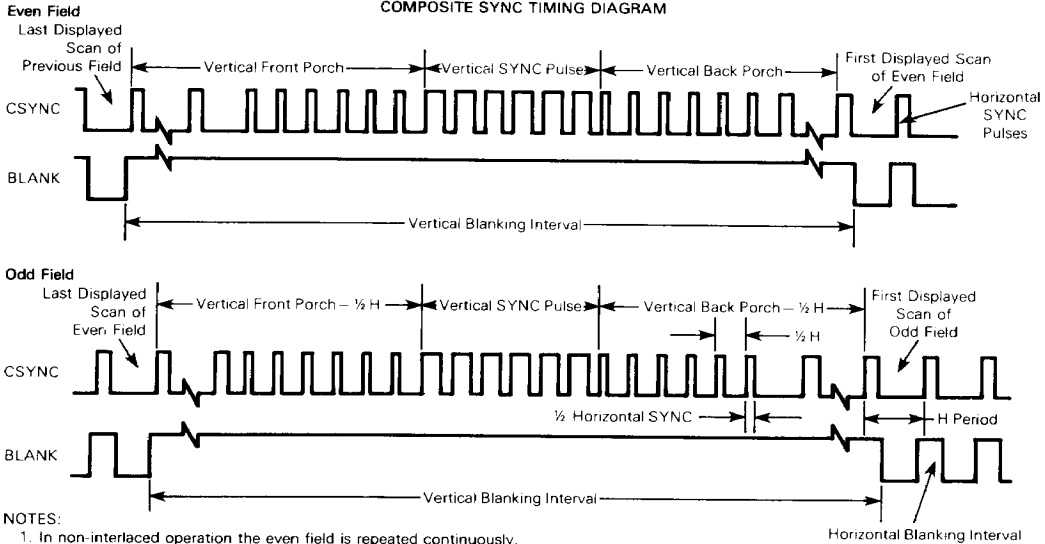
COMPOSITE SYNC TIMING DIAGRAM

Even Field

Last Displayed Scan of Previous Field

Vertical Front Porch

Vertical SYNC Pulse

Vertical Back Porch

First Displayed Scan of Even Field

CSYNC

Horizontal SYNC Pulses

BLANK

Vertical Blanking Interval

Odd Field

Last Displayed Scan of Even Field

Vertical Front Porch – ½ H

Vertical SYNC Pulse

Vertical Back Porch – ½ H

First Displayed Scan of Odd Field

½ H

CSYNC

½ Horizontal SYNC

H Period

BLANK

Vertical Blanking Interval

NOTES:
1. In non-interlaced operation the even field is repeated continuously.

Horizontal Blanking Interval